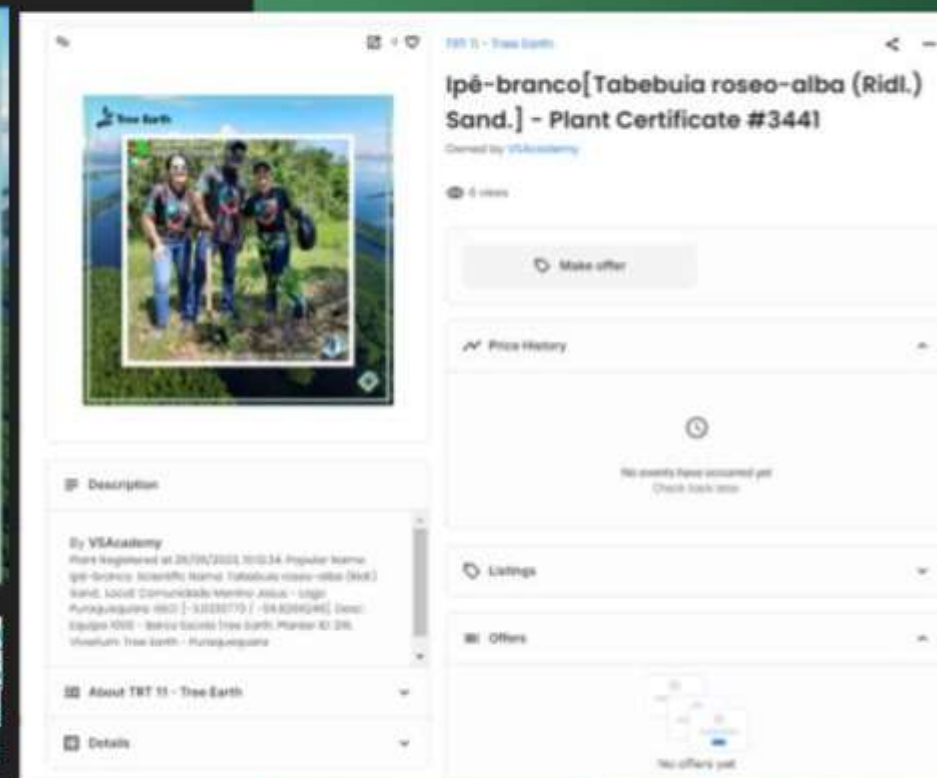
TRT 11 - Tree Earth

Ipê-branco[Tabebuia roseo-alba (Ridl.) Sand.] - Plant Certificate #3441

Owned by VSAcademy

6 views

Make offer

Price History

No events have occurred yet
Check back later

Listings

Offers

No offers yet

Tree Earth

Description

By VSAcademy
Plant Registered at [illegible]. Popular Name: Ipê-branco. Scientific Name: Tabebuia roseo-alba (Ridl.) Sand. Local: Comunidade Menino Jesus - Lago Puraquequara. GEO: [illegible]. Desc: Equipe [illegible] - Banco Escola Tree Earth. Planter ID: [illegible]. Viveirum: Tree Earth - Puraquequara

About TRT 11 - Tree Earth

Details